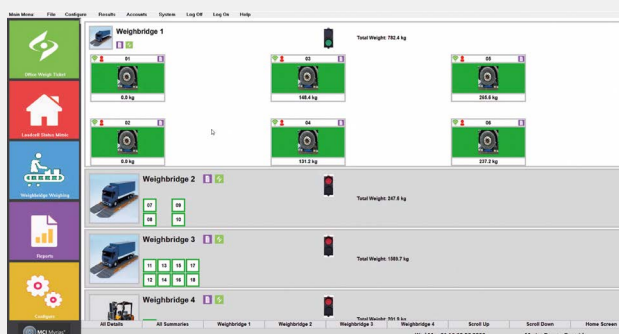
Main Menu File Configure Results Accounts System Log Off Log On Help

Office Weigh Outlet

Loadcell Status Mimic

Weighbridge Weighing

Reports

Configure

MCI Mosiac

Weighbridge 1

Total Weight: 792.4 kg

01
0.0 kg

03
148.4 kg

05
265.8 kg

02
0.0 kg

04
131.2 kg

06
237.2 kg

Weighbridge 2

Total Weight: 247.5 kg

07 09
08 10

Weighbridge 3

Total Weight: 1085.7 kg

11 13 15 17
12 14 16 18

Weighbridge 4

Total Weight: 251.8 kg

All Details | All Summaries | Weighbridge 1 | Weighbridge 2 | Weighbridge 3 | Weighbridge 4 | Scroll Up | Scroll Down | Home Screen